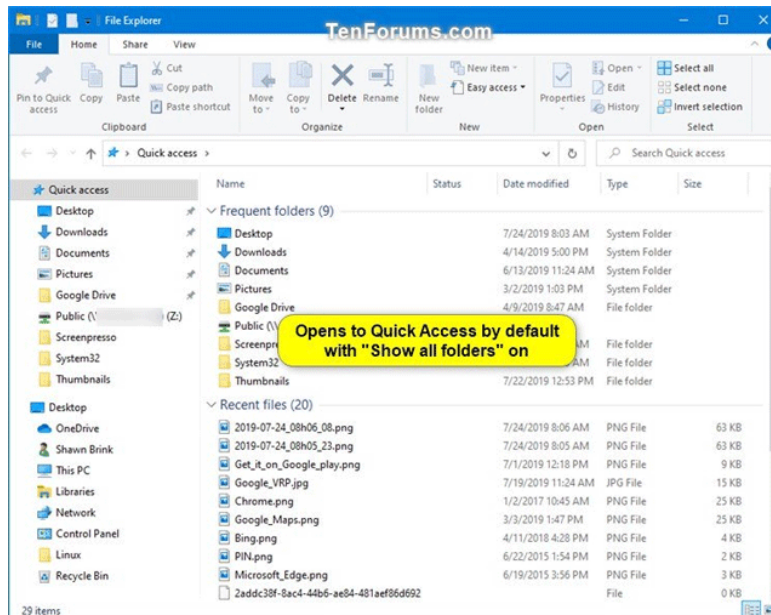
File Explorer

TenForums.com

File Home Share View

Pin to Quick access Copy Paste Cut Copy path Paste shortcut
Clipboard

Move to Copy to Delete Rename
Organize

New folder New item Easy access
New

Properties Open Edit History
Open

Select all Select none Invert selection
Select

Quick access >

Search Quick access

Quick access
Desktop
Downloads
Documents
Pictures
Google Drive
Public (\\ (Z:)
Screenpresso
System32
Thumbnails
Desktop
OneDrive
Shawn Brink
This PC
Libraries
Network
Control Panel
Linux
Recycle Bin

| Name | Status | Date modified | Type | Size |
|---|---|---|---|---|
| Frequent folders (9) | | | | |
| Desktop | | 7/24/2019 8:03 AM | System Folder | |
| Downloads | | 4/14/2019 5:00 PM | System Folder | |
| Documents | | 6/13/2019 11:24 AM | System Folder | |
| Pictures | | 3/2/2019 1:03 PM | System Folder | |
| Google Drive | | 4/9/2019 8:47 AM | File folder | |
| Public (\\ | | | | |
| Screenpre | | AM | File folder | |
| System32 | | AM | File folder | |
| Thumbnails | | 7/22/2019 12:53 PM | File folder | |
| Recent files (20) | | | | |
| 2019-07-24_08h06_08.png | | 7/24/2019 8:06 AM | PNG File | 63 KB |
| 2019-07-24_08h05_23.png | | 7/24/2019 8:05 AM | PNG File | 63 KB |
| Get_it_on_Google_play.png | | 7/1/2019 12:18 PM | PNG File | 9 KB |
| Google_VRP.jpg | | 7/19/2019 11:24 AM | JPG File | 15 KB |
| Chrome.png | | 1/2/2017 10:45 AM | PNG File | 25 KB |
| Google_Maps.png | | 3/3/2019 1:47 PM | PNG File | 25 KB |
| Bing.png | | 4/11/2018 4:28 PM | PNG File | 4 KB |
| PIN.png | | 6/22/2015 1:54 PM | PNG File | 2 KB |
| Microsoft_Edge.png | | 6/19/2015 3:56 PM | PNG File | 3 KB |
| 2addc38f-8ac4-44b6-ae84-481aef86d692 | | | File | 0 KB |

Opens to Quick Access by default with "Show all folders" on

29 items